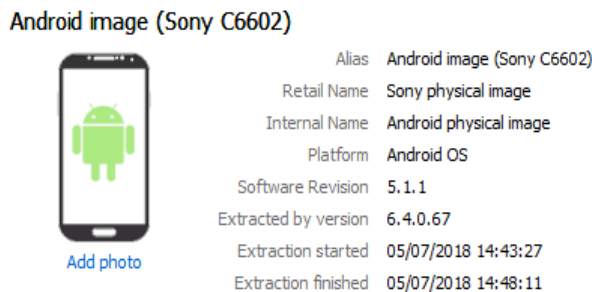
Android image (Sony C6602)

Add photo

| | |
|---|---|
| Alias | Android image (Sony C6602) |
| Retail Name | Sony physical image |
| Internal Name | Android physical image |
| Platform | Android OS |
| Software Revision | 5.1.1 |
| Extracted by version | 6.4.0.67 |
| Extraction started | 05/07/2018 14:43:27 |
| Extraction finished | 05/07/2018 14:48:11 |